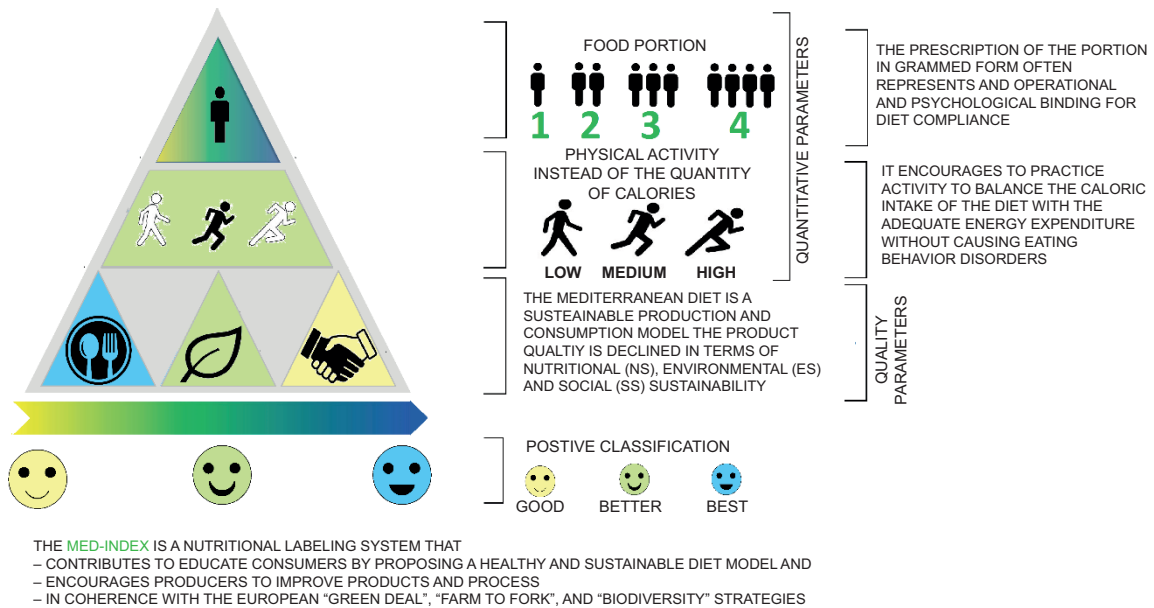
FOOD PORTION

1 2 3 4

PHYSICAL ACTIVITY INSTEAD OF THE QUANTITY OF CALORIES

LOW MEDIUM HIGH

QUANTITATIVE PARAMETERS

THE PRESCRIPTION OF THE PORTION IN GRAMMED FORM OFTEN REPRESENTS AND OPERATIONAL AND PSYCHOLOGICAL BINDING FOR DIET COMPLIANCE

IT ENCOURAGES TO PRACTICE ACTIVITY TO BALANCE THE CALORIC INTAKE OF THE DIET WITH THE ADEQUATE ENERGY EXPENDITURE WITHOUT CAUSING EATING BEHAVIOR DISORDERS

THE MEDITERRANEAN DIET IS A SUSTEAINABLE PRODUCTION AND CONSUMPTION MODEL THE PRODUCT QUALTIY IS DECLINED IN TERMS OF NUTRITIONAL (NS), ENVIRONMENTAL (ES) AND SOCIAL (SS) SUSTAINABILITY

QUALITY PARAMETERS

POSTIVE CLASSIFICATION

GOOD BETTER BEST

THE MED-INDEX IS A NUTRITIONAL LABELING SYSTEM THAT
– CONTRIBUTES TO EDUCATE CONSUMERS BY PROPOSING A HEALTHY AND SUSTAINABLE DIET MODEL AND
– ENCOURAGES PRODUCERS TO IMPROVE PRODUCTS AND PROCESS
– IN COHERENCE WITH THE EUROPEAN “GREEN DEAL”, “FARM TO FORK”, AND “BIODIVERSITY” STRATEGIES